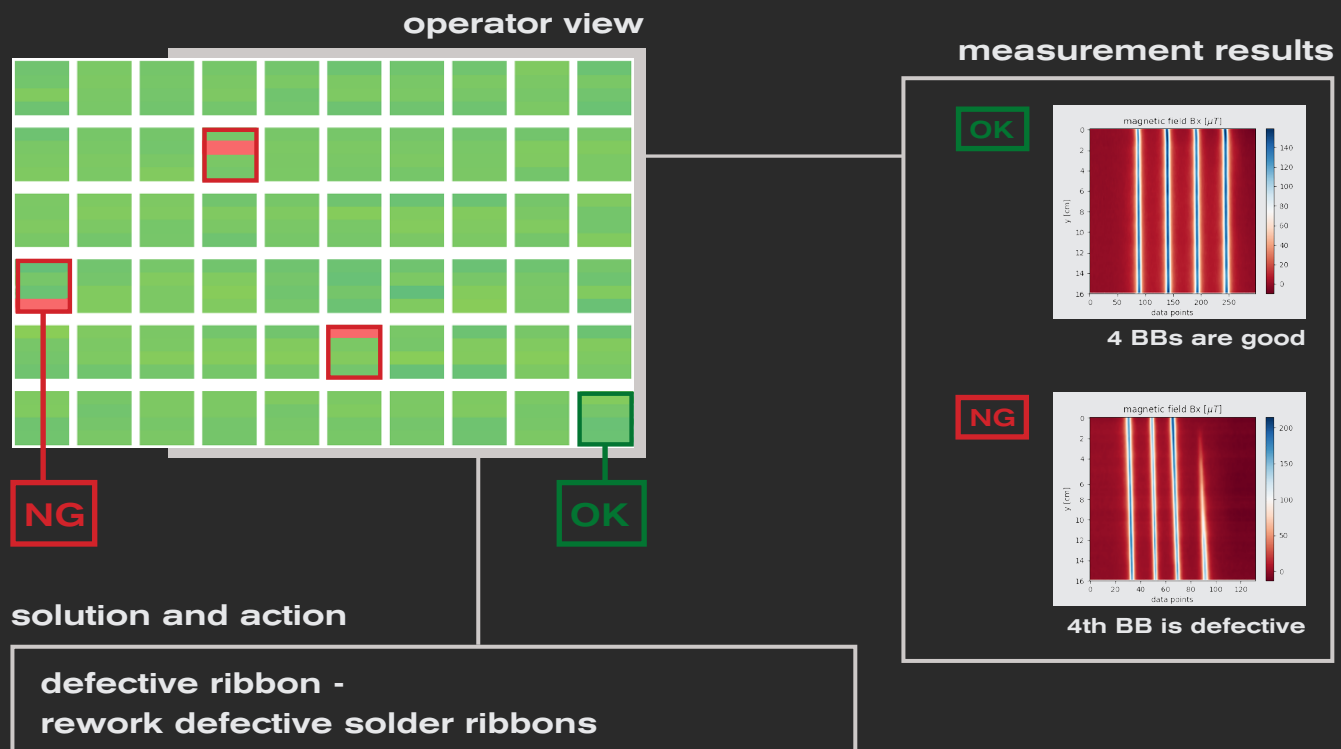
operator view

NG

OK

measurement results

OK

magnetic field Bx [$\mu T$]

0
2
4
6
8
10
12
14
16

y [cm]

0 50 100 150 200 250

data points

140
120
100
80
60
40
20
0

4 BBs are good

NG

magnetic field Bx [$\mu T$]

0
2
4
6
8
10
12
14
16

y [cm]

0 20 40 60 80 100 120

data points

200
150
100
50
0

4th BB is defective

solution and action

defective ribbon - rework defective solder ribbons